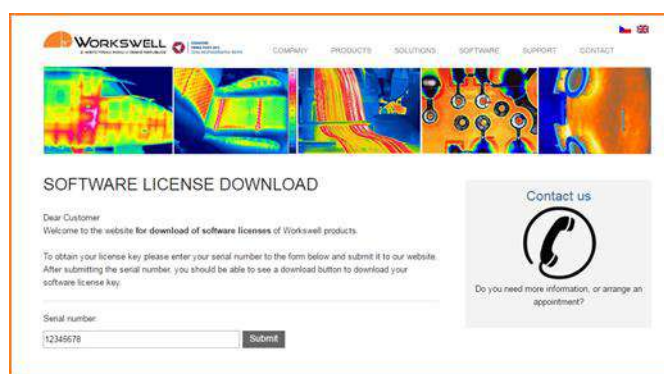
WORKSWELL

COMPANY PRODUCTS SOLUTIONS SOFTWARE SUPPORT CONTACT

SOFTWARE LICENSE DOWNLOAD

Dear Customer
Welcome to the website **for download of software licenses** of Workswell products.

To obtain your license key please enter your serial number to the form below and submit it to our website. After submitting the serial number, you should be able to see a download button to download your software license key.

Serial number:

12345678

Submit

Contact us

Do you need more information, or arrange an appointment?